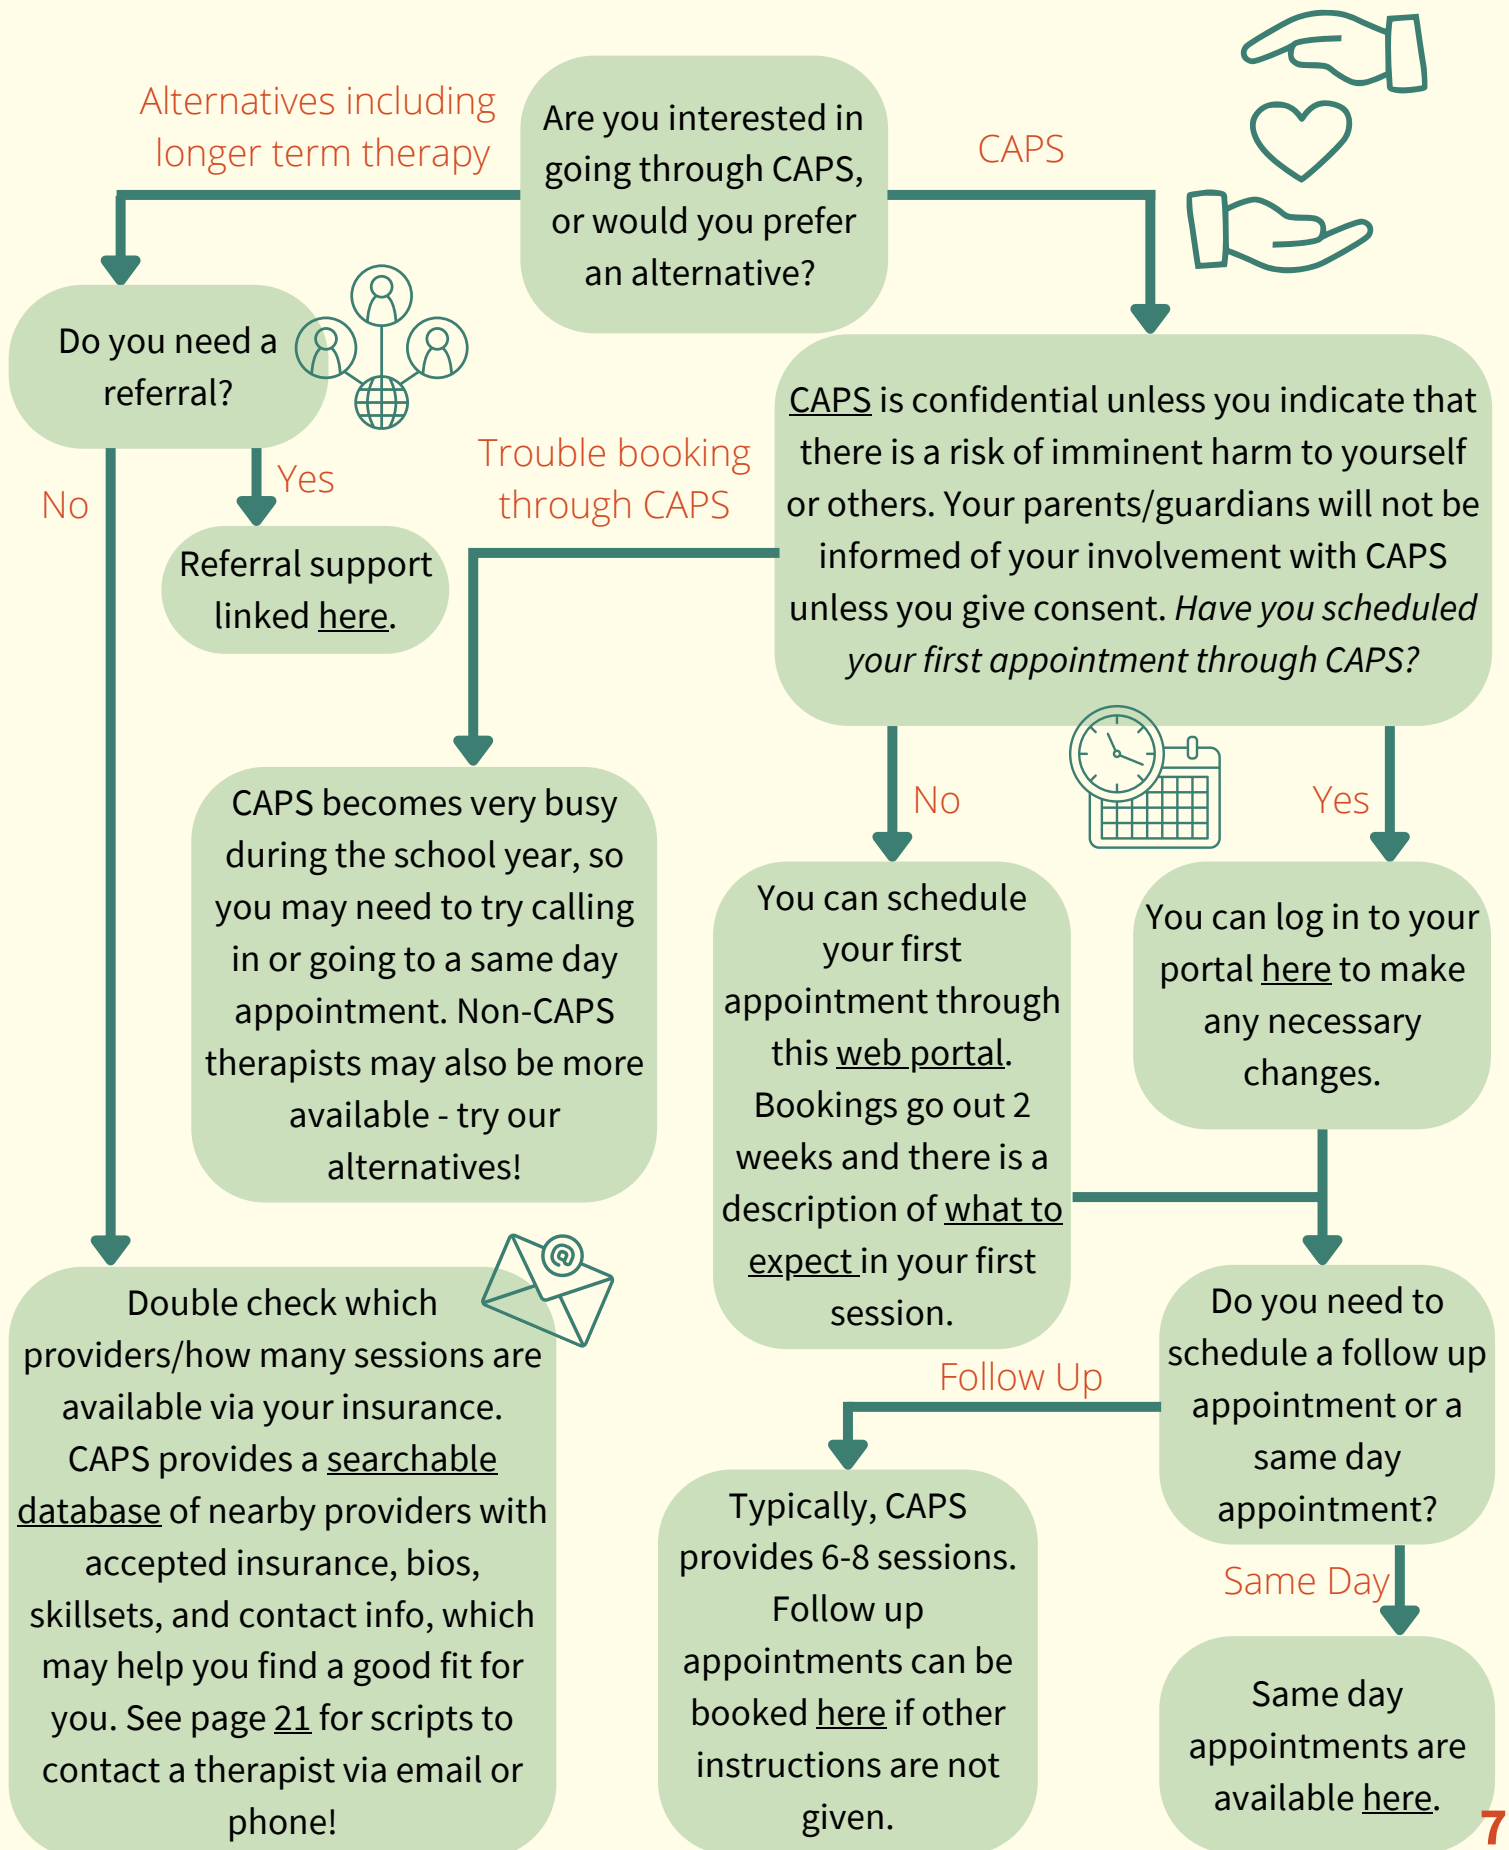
Are you interested in going through CAPS, or would you prefer an alternative?

Alternatives including longer term therapy

CAPS

Do you need a referral?

Yes

No

Referral support linked here.

Trouble booking through CAPS

CAPS is confidential unless you indicate that there is a risk of imminent harm to yourself or others. Your parents/guardians will not be informed of your involvement with CAPS unless you give consent. *Have you scheduled your first appointment through CAPS?*

CAPS becomes very busy during the school year, so you may need to try calling in or going to a same day appointment. Non-CAPS therapists may also be more available - try our alternatives!

No

Yes

You can schedule your first appointment through this web portal. Bookings go out 2 weeks and there is a description of what to expect in your first session.

You can log in to your portal here to make any necessary changes.

Double check which providers/how many sessions are available via your insurance. CAPS provides a searchable database of nearby providers with accepted insurance, bios, skillsets, and contact info, which may help you find a good fit for you. See page 21 for scripts to contact a therapist via email or phone!

Follow Up

Do you need to schedule a follow up appointment or a same day appointment?

Typically, CAPS provides 6-8 sessions. Follow up appointments can be booked here if other instructions are not given.

Same Day

Same day appointments are available here.

7